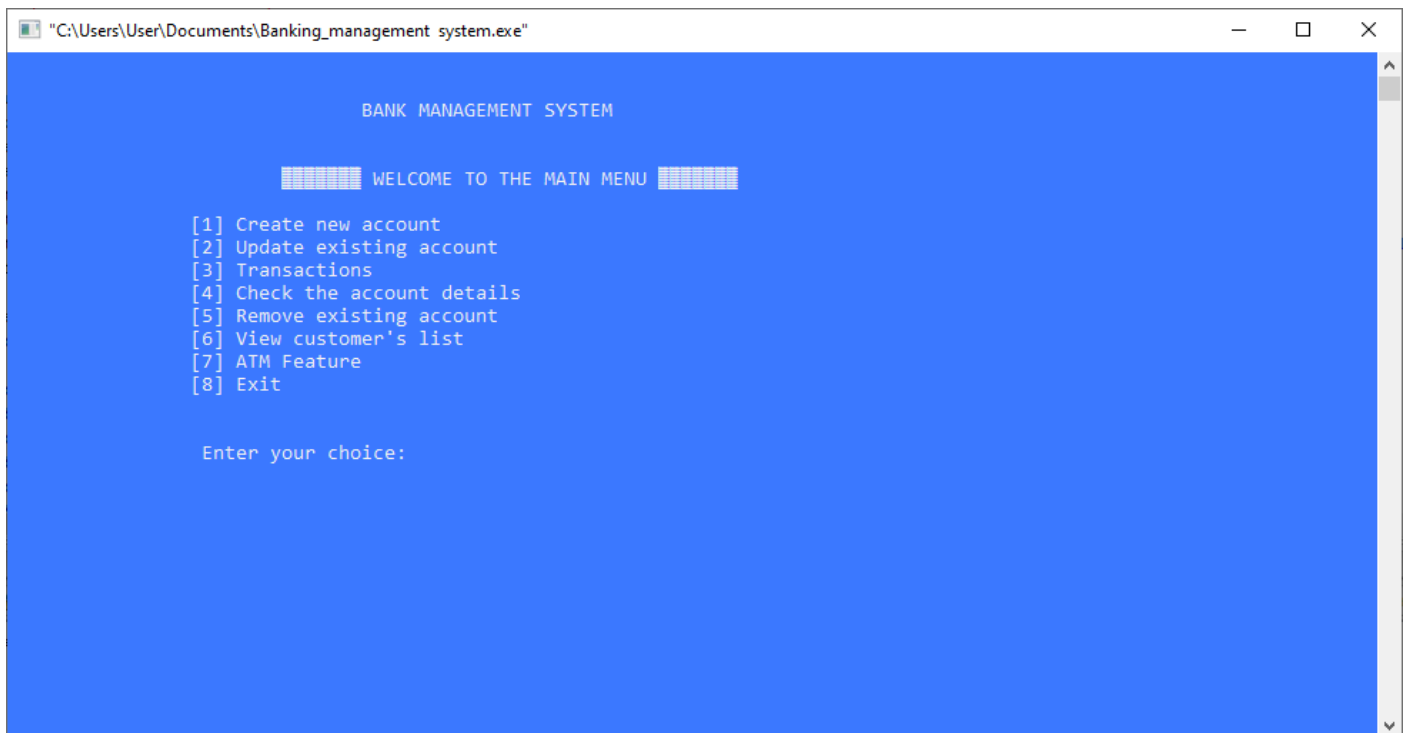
"C:\Users\User\Documents\Banking_management system.exe"

BANK MANAGEMENT SYSTEM

▒▒▒▒▒▒▒ WELCOME TO THE MAIN MENU ▒▒▒▒▒▒▒

[1] Create new account
[2] Update existing account
[3] Transactions
[4] Check the account details
[5] Remove existing account
[6] View customer's list
[7] ATM Feature
[8] Exit

Enter your choice: